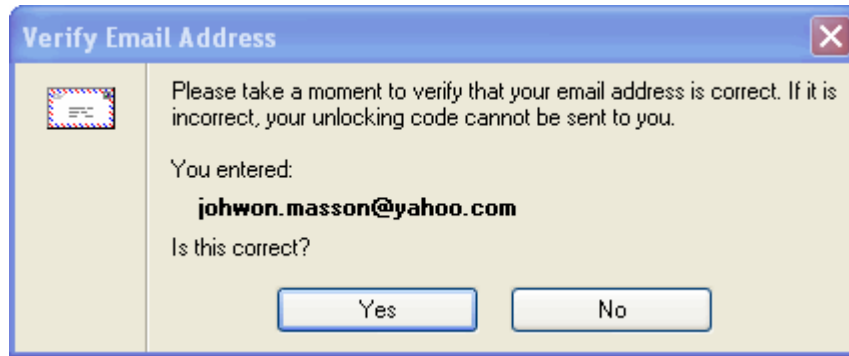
Verify Email Address

Please take a moment to verify that your email address is correct. If it is incorrect, your unlocking code cannot be sent to you.

You entered:

johwon.masson@yahoo.com

Is this correct?

Yes

No